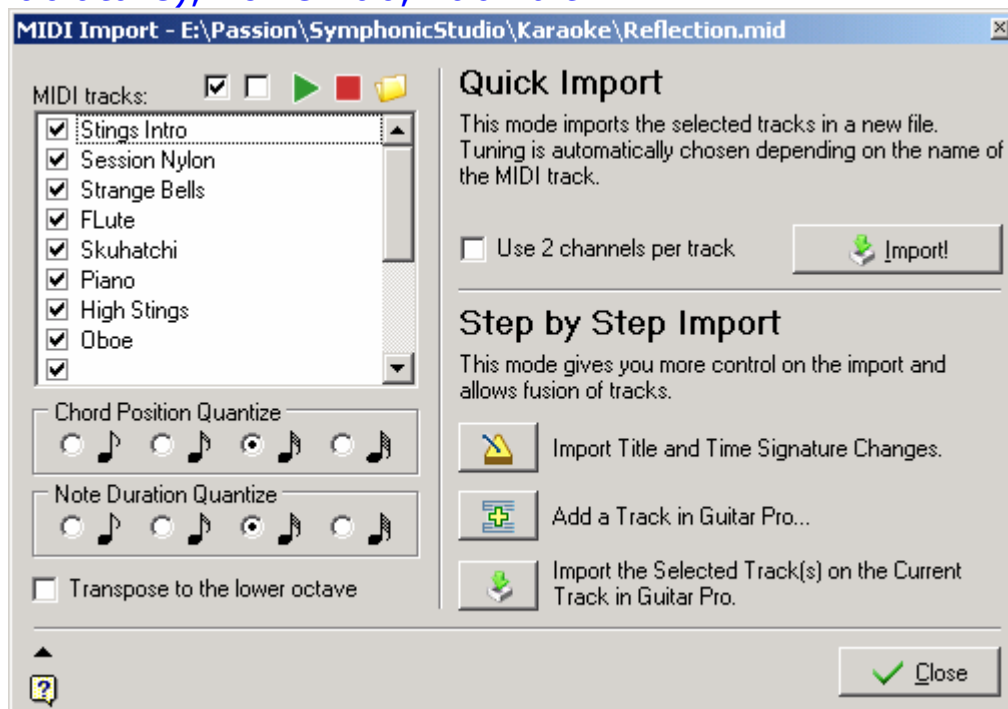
MIDI Import - E:\Passion\SymphonicStudio\Karaoke\Reflection.mid

MIDI tracks:

Stings Intro
Session Nylon
Strange Bells
FLute
Skuhatchi
Piano
High Stings
Oboe

Chord Position Quantize

Note Duration Quantize

Transpose to the lower octave

Quick Import

This mode imports the selected tracks in a new file. Tuning is automatically chosen depending on the name of the MIDI track.

Use 2 channels per track

Import!

Step by Step Import

This mode gives you more control on the import and allows fusion of tracks.

Import Title and Time Signature Changes.

Add a Track in Guitar Pro...

Import the Selected Track(s) on the Current Track in Guitar Pro.

Close